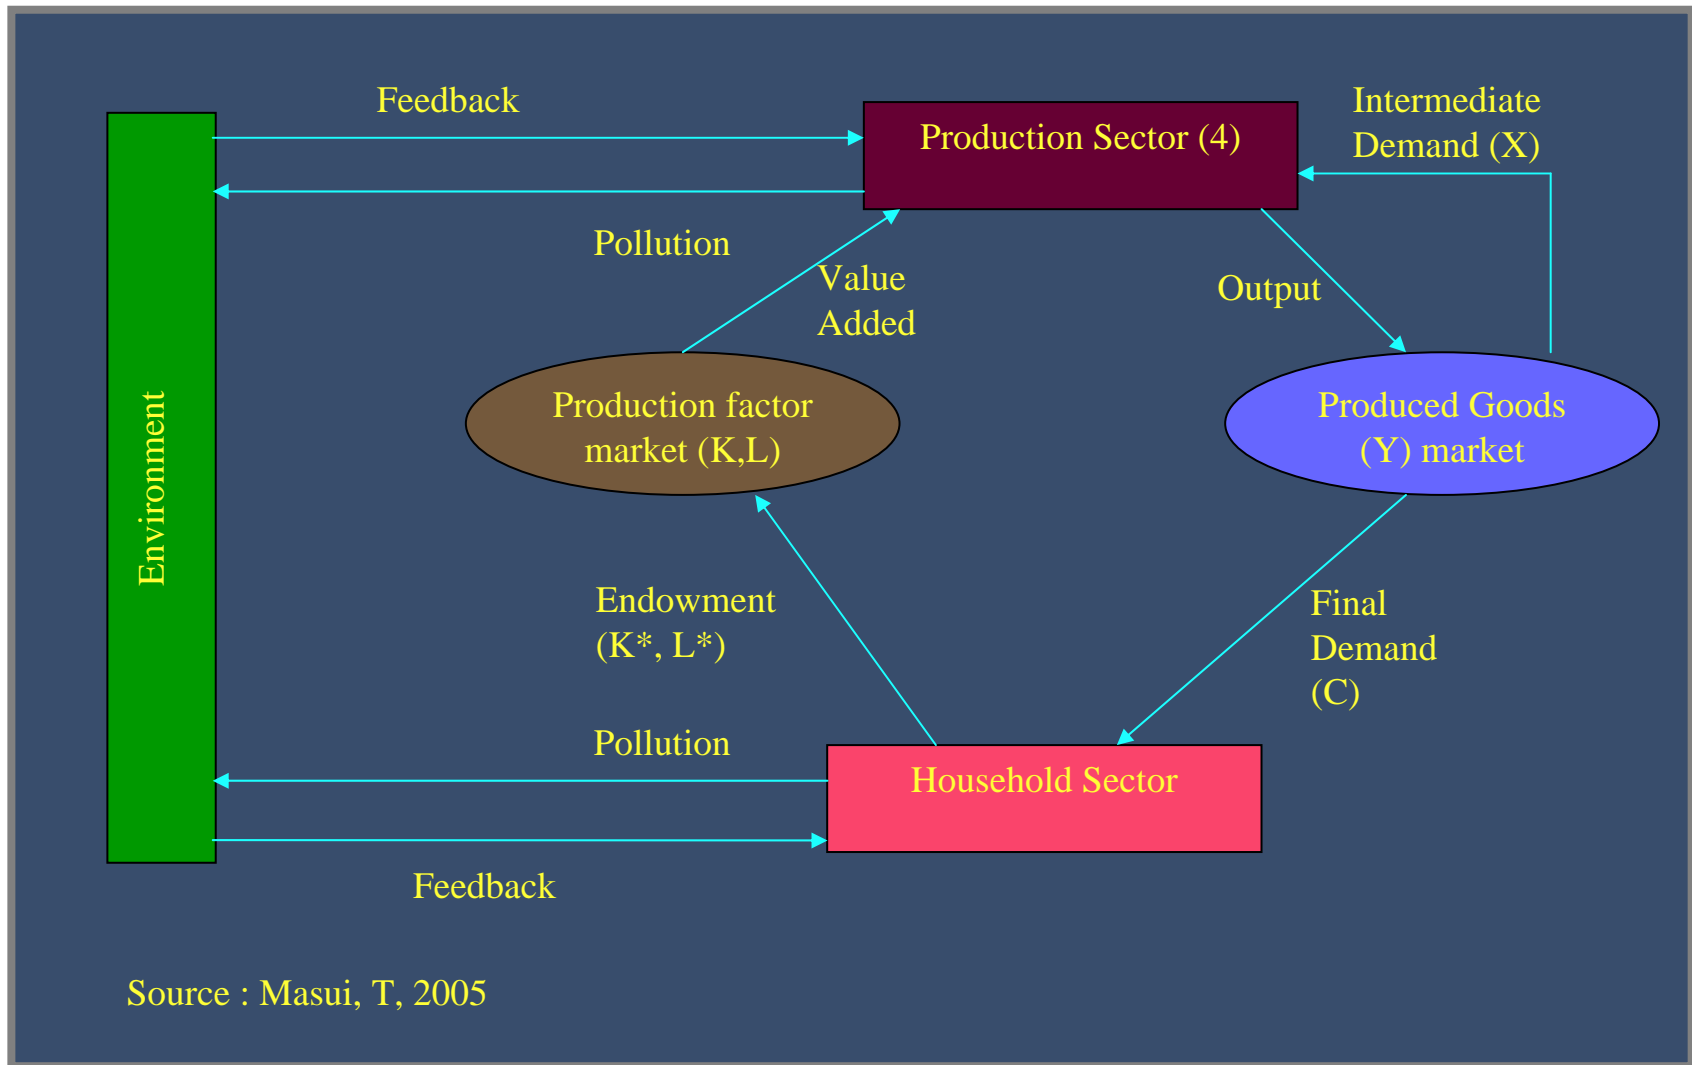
Feedback

Production Sector (4)

Intermediate Demand (X)

Environment

Pollution

Value Added

Output

Production factor market (K,L)

Produced Goods (Y) market

Endowment (K*, L*)

Final Demand (C)

Pollution

Household Sector

Feedback

Source : Masui, T, 2005